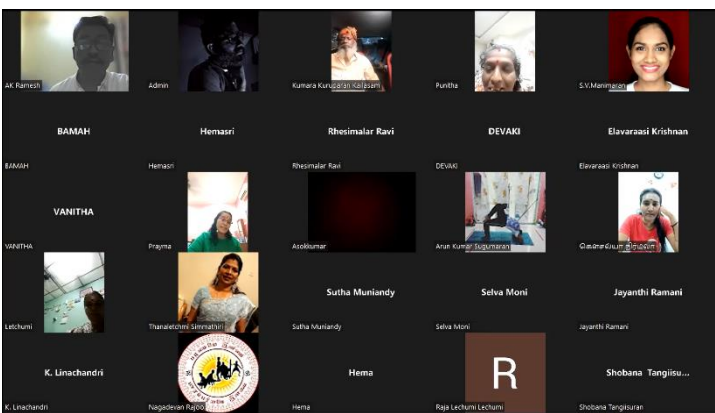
AK Ramesh

Admin

Kumara Kurubaran Kalesam

Punitha

S.V.Manimaran

BAMAH

BAMAH

Hemasri

Hemasri

Rhesimalar Ravi

Rhesimalar Ravi

DEVAKI

DEVAKI

Elavaraasi Krishnan

Elavaraasi Krishnan

VANITHA

VANITHA

Prayma

Asokkumar

Arun Kumar Sugumaran

கௌசல்யா திருமலை

Letchumi

Thanaletchmi Simmathiri

Sutha Muniandy

Sutha Muniandy

Selva Moni

Selva Moni

Jayanthi Ramani

Jayanthi Ramani

K. Linachandri

K. Linachandri

Nagadevan Rajoo

Hema

Hema

R

Raja Lechumi Lechumi

Shobana Tangiisu...

Shobana Tangiisuran